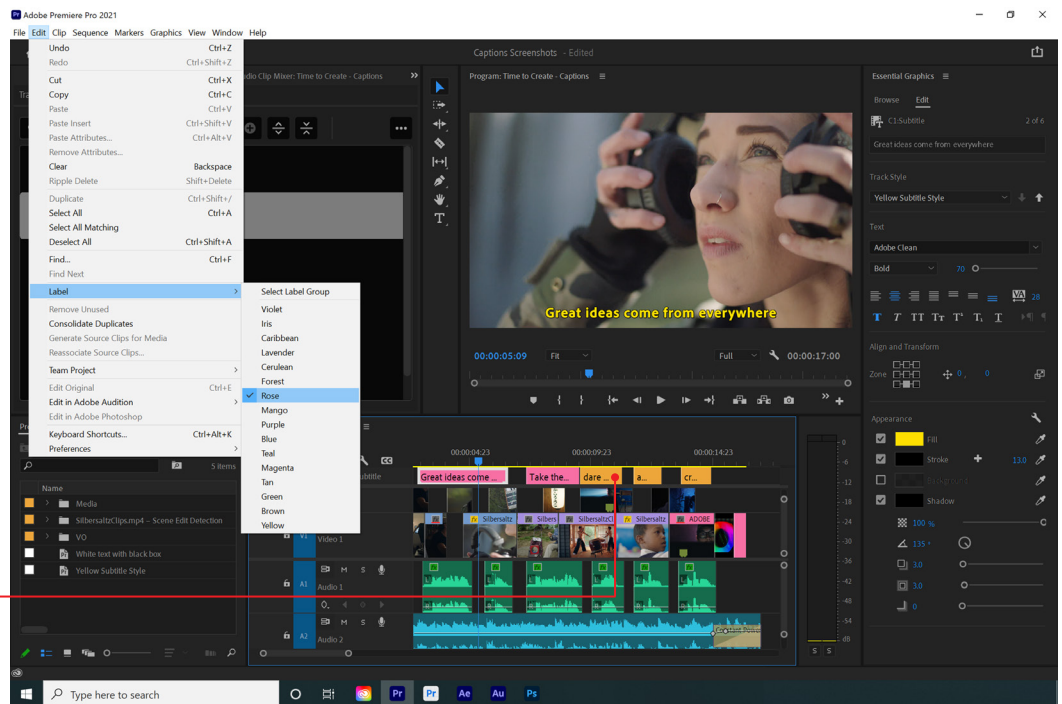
Adobe Premiere Pro 2021

File Edit Clip Sequence Markers Graphics View Window Help

Captions Screenshots - Edited

Undo Ctrl+Z
Redo Ctrl+Shift+Z
Cut Ctrl+X
Copy Ctrl+C
Paste Ctrl+V
Paste Insert Ctrl+Shift+V
Paste Attributes... Ctrl+Alt+V
Remove Attributes...
Clear Backspace
Ripple Delete Shift+Delete
Duplicate Ctrl+Shift+/
Select All Ctrl+A
Select All Matching
Deselect All Ctrl+Shift+A
Find... Ctrl+F
Find Next
Label
Remove Unused
Consolidate Duplicates
Generate Source Clips for Media
Reassociate Source Clips...
Team Project
Edit Original Ctrl+E
Edit in Adobe Audition
Edit in Adobe Photoshop
Keyboard Shortcuts... Ctrl+Alt+K
Preferences

Select Label Group
Violet
Iris
Caribbean
Lavender
Cerulean
Forest
Rose
Mango
Purple
Blue
Teal
Magenta
Tan
Green
Brown
Yellow

udio Clip Mixer: Time to Create - Captions

Program: Time to Create - Captions

Great ideas come from everywhere

00:00:05:09 Fit Full 00:00:17:00

Essential Graphics
Browse Edit
C1.Subtitle 2 of 6
Great ideas come from everywhere
Track Style
Yellow Subtitle Style
Text
Adobe Clean
Bold 70
28
Align and Transform
Zone 0, 0
Appearance
Fill
Stroke 13.0
Background
Shadow
100 %
135 °
3.0
3.0
0

5 items
Name
Media
SilbersaltzClips.mp4 - Scene Edit Detection
VO
White text with black box
Yellow Subtitle Style

00:00:04:23 00:00:09:23 00:00:14:23
Subtitle
Great ideas come ...
Take the...
dare ...
a...
cr...
Silbersaltz Silbers SilbersaltzC Silbersaltz ADOBE
V1 Video 1
A1 Audio 1
A2 Audio 2
M S
-12 -18 -24 -30 -36 -42 -48 -54 dB
S S

Type here to search
Pr Pr Ae Au Ps